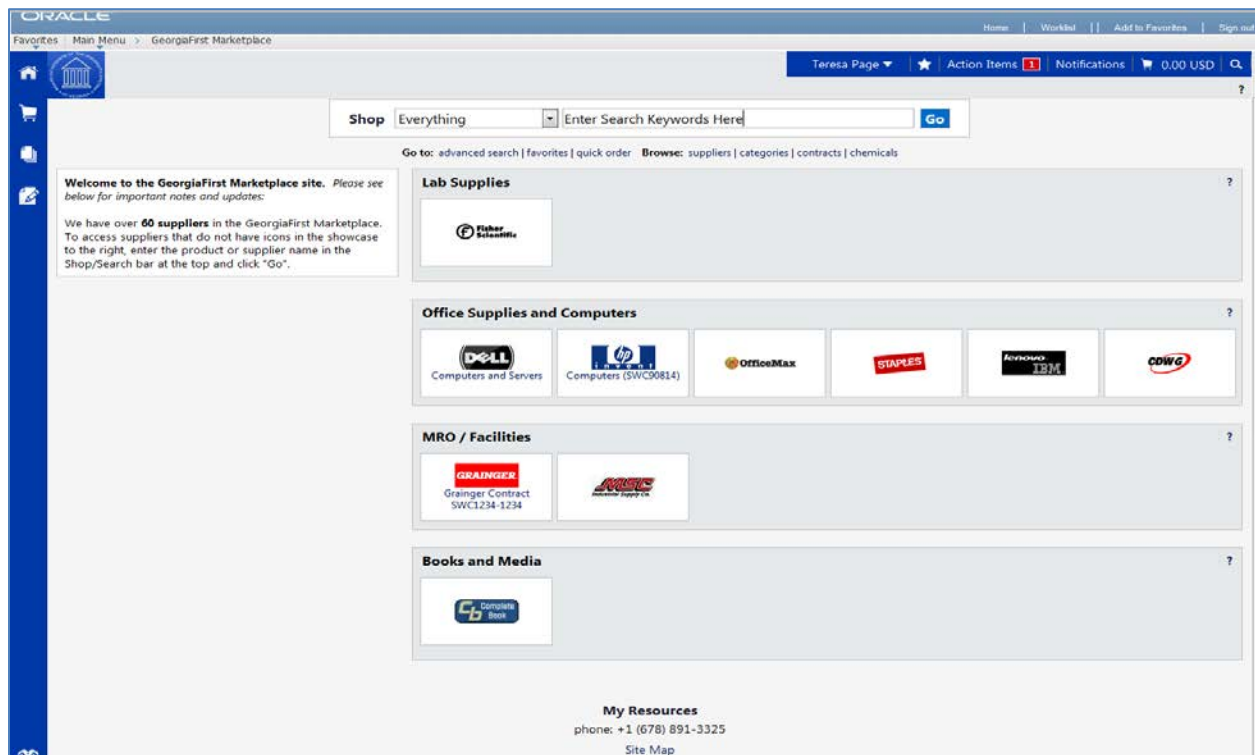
ORACLE

Home | Worklist | Add to Favorites | Sign out

Favorites | Main Menu > GeorgiaFirst Marketplace

Teresa Page ▼ | Action Items 1 | Notifications | 0.00 USD

?

Shop Everything Enter Search Keywords Here Go

Go to: advanced search | favorites | quick order Browse: suppliers | categories | contracts | chemicals

**Welcome to the GeorgiaFirst Marketplace site.** *Please see below for important notes and updates:*

We have over **60 suppliers** in the GeorgiaFirst Marketplace. To access suppliers that do not have icons in the showcase to the right, enter the product or supplier name in the Shop/Search bar at the top and click "Go".

**Lab Supplies** ?

Fisher Scientific

**Office Supplies and Computers** ?

DELL Computers and Servers

hp invent Computers (SWC90814)

OfficeMax

STAPLES

lenovo IBM

CDWG

**MRO / Facilities** ?

GRAINGER Grainger Contract SWC1234-1234

MSC Industrial Supply Co.

**Books and Media** ?

CB Complete Book

**My Resources**

phone: +1 (678) 891-3325

Site Map